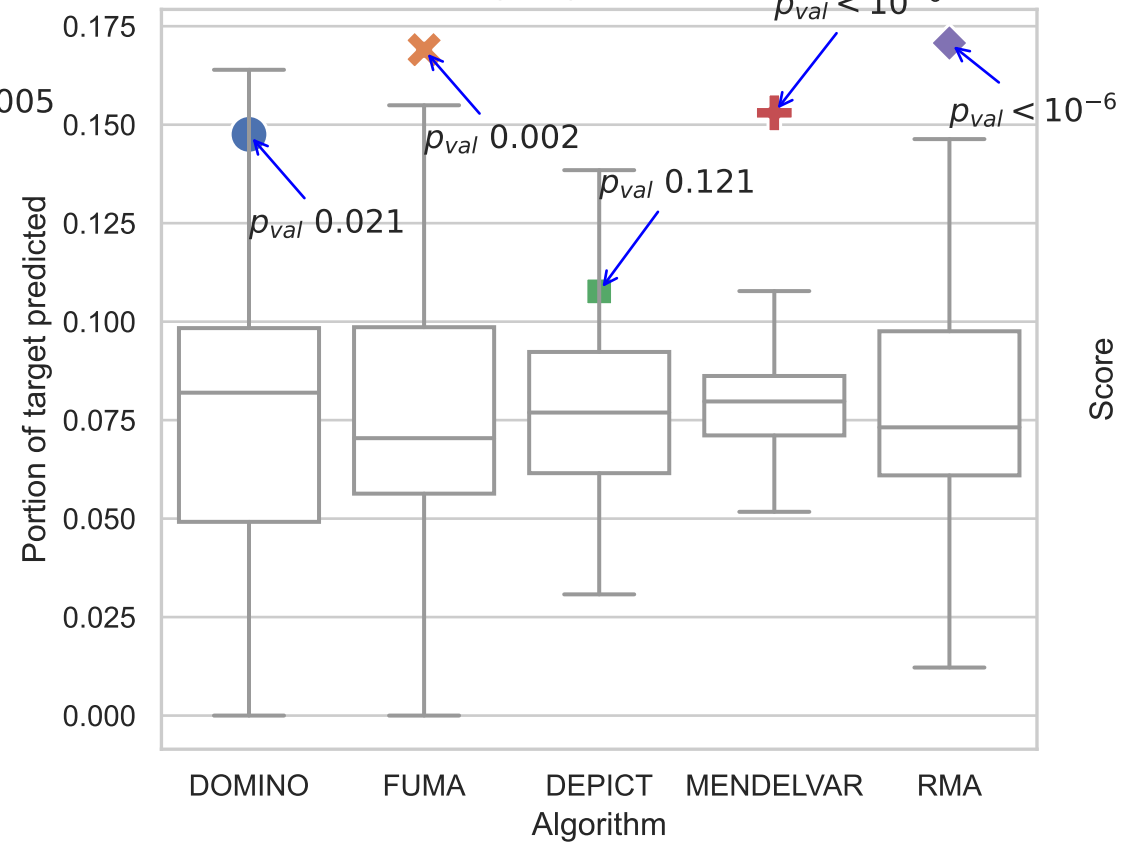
005

Portion of target predicted

0.175
0.150
0.125
0.100
0.075
0.050
0.025
0.000

$p_{val}$ 0.021
$p_{val}$ 0.002
$p_{val}$ 0.121
$p_{val} < 10^{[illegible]}$
$p_{val} < 10^{-6}$

Score

DOMINO
FUMA
DEPICT
MENDELVAR
RMA

Algorithm